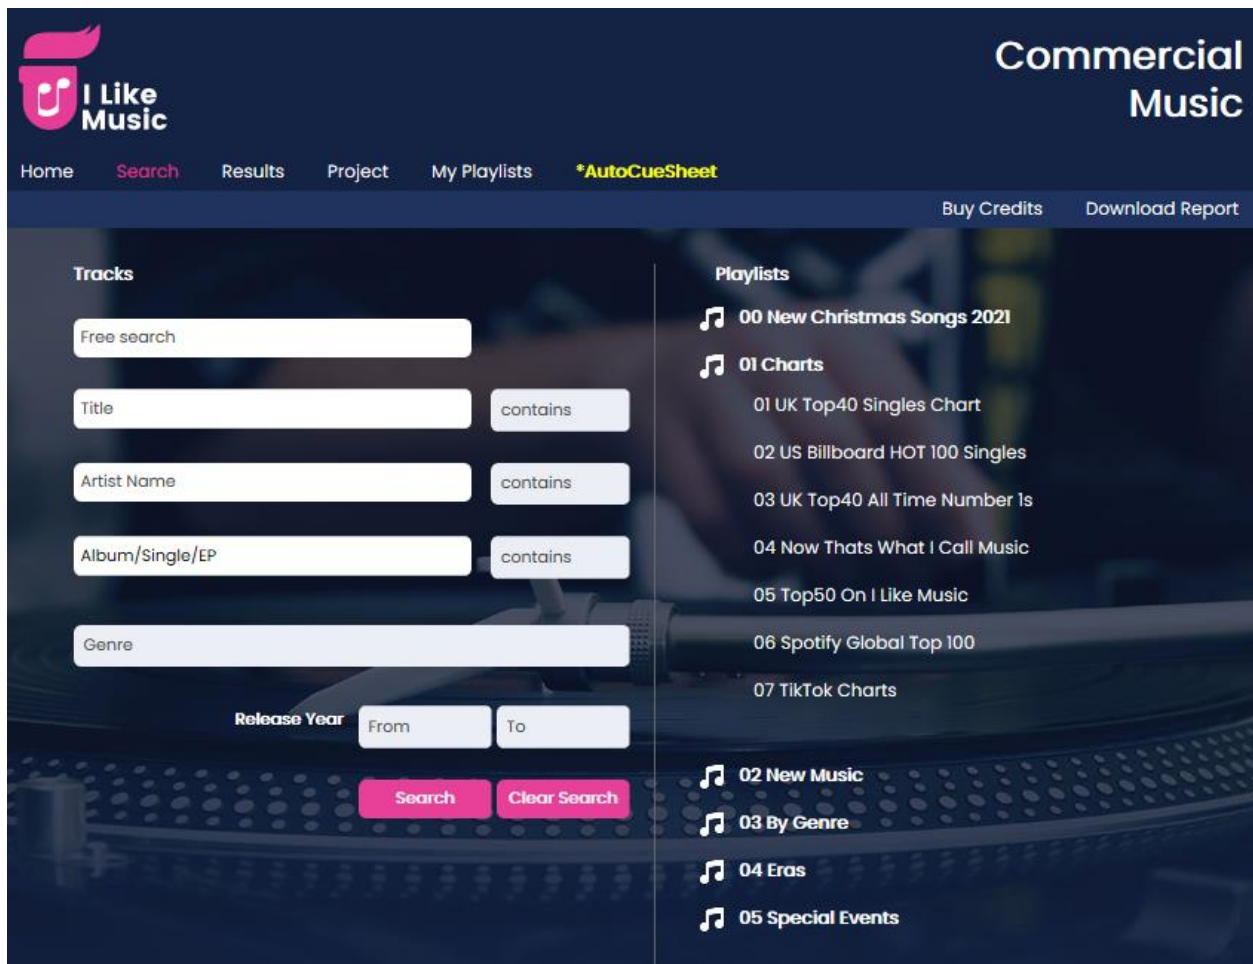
I Like Music

Commercial Music

Home Search Results Project My Playlists *AutoCueSheet

Buy Credits Download Report

Tracks

Free search

Title contains

Artist Name contains

Album/Single/EP contains

Genre

Release Year From To

Search Clear Search

Playlists

00 New Christmas Songs 2021

01 Charts

01 UK Top40 Singles Chart

02 US Billboard HOT 100 Singles

03 UK Top40 All Time Number 1s

04 Now Thats What I Call Music

05 Top50 On I Like Music

06 Spotify Global Top 100

07 TikTok Charts

02 New Music

03 By Genre

04 Eras

05 Special Events